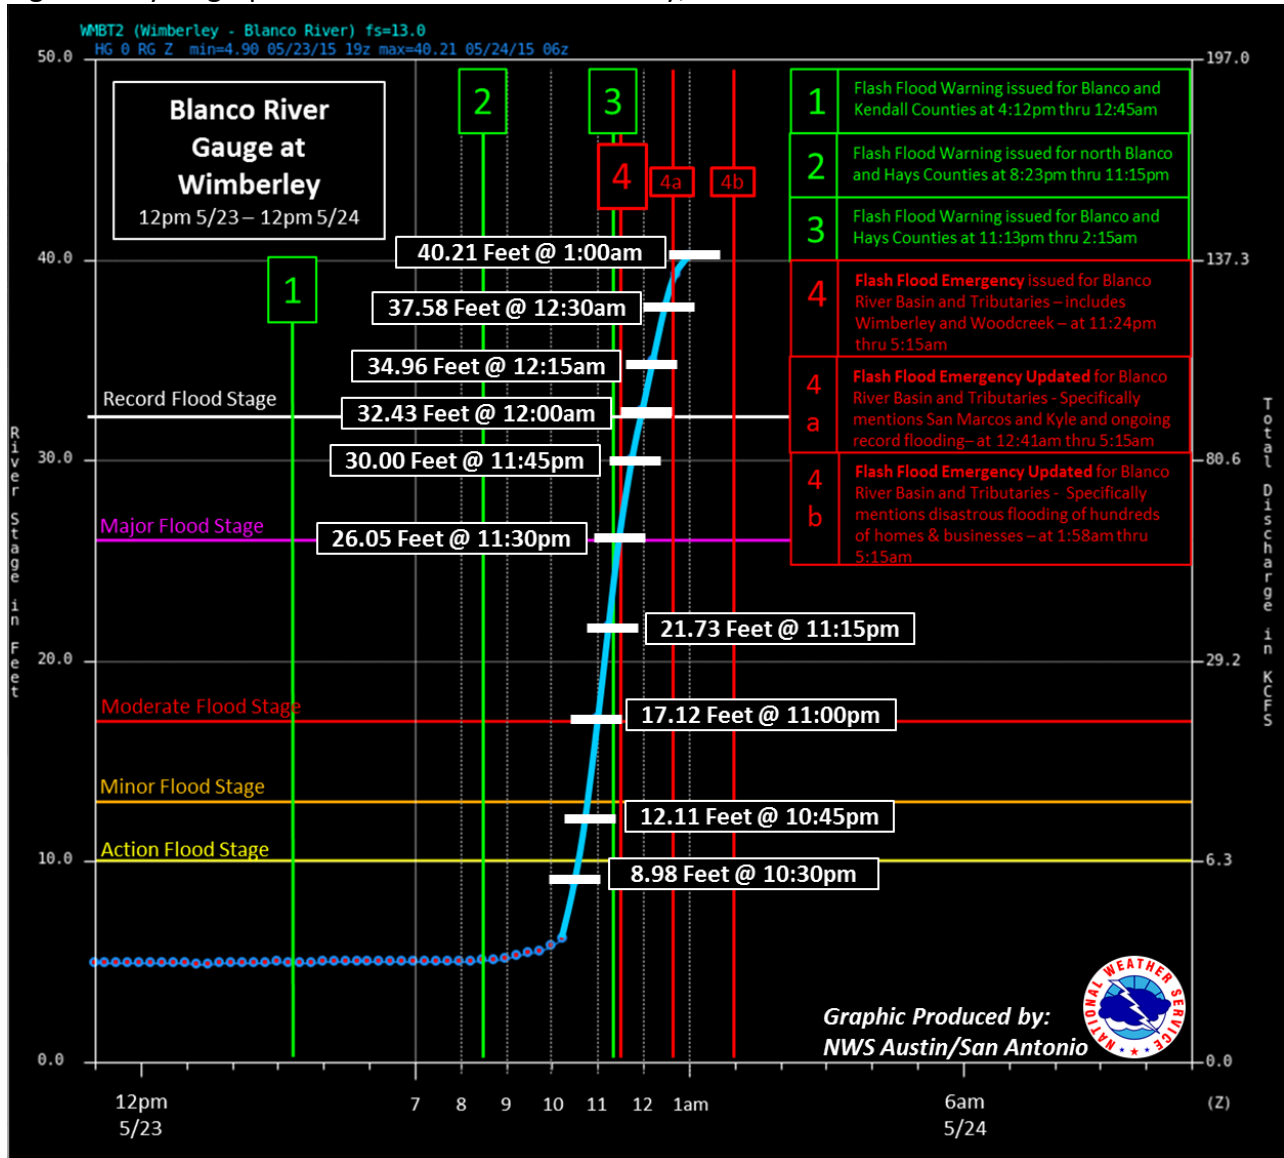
WMBT2 (Wimberley - Blanco River) fs=13.0
HG 0 RG Z min=4.90 05/23/15 19z max=40.21 05/24/15 06z

Blanco River Gauge at Wimberley
12pm 5/23 – 12pm 5/24

| 1 | Flash Flood Warning issued for Blanco and Kendall Counties at 4:12pm thru 12:45am |
|---|---|
| 2 | Flash Flood Warning issued for north Blanco and Hays Counties at 8:23pm thru 11:15pm |
| 3 | Flash Flood Warning issued for Blanco and Hays Counties at 11:13pm thru 2:15am |
| 4 | Flash Flood Emergency issued for Blanco River Basin and Tributaries – includes Wimberley and Woodcreek – at 11:24pm thru 5:15am |
| 4 a | Flash Flood Emergency Updated for Blanco River Basin and Tributaries - Specifically mentions San Marcos and Kyle and ongoing record flooding– at 12:41am thru 5:15am |
| 4 b | Flash Flood Emergency Updated for Blanco River Basin and Tributaries - Specifically mentions disastrous flooding of hundreds of homes & businesses – at 1:58am thru 5:15am |

1 2 3 4 4a 4b

40.21 Feet @ 1:00am
37.58 Feet @ 12:30am
34.96 Feet @ 12:15am
32.43 Feet @ 12:00am
30.00 Feet @ 11:45pm
26.05 Feet @ 11:30pm
21.73 Feet @ 11:15pm
17.12 Feet @ 11:00pm
12.11 Feet @ 10:45pm
8.98 Feet @ 10:30pm

Record Flood Stage
Major Flood Stage
Moderate Flood Stage
Minor Flood Stage
Action Flood Stage

50.0
40.0
30.0
20.0
10.0
0.0

River Stage in Feet

197.0
137.3
80.6
29.2
6.3
0.0

Total Discharge in KCFS

Graphic Produced by:
NWS Austin/San Antonio

NATIONAL WEATHER SERVICE

12pm 5/23 7 8 9 10 11 12 1am 6am 5/24 (Z)